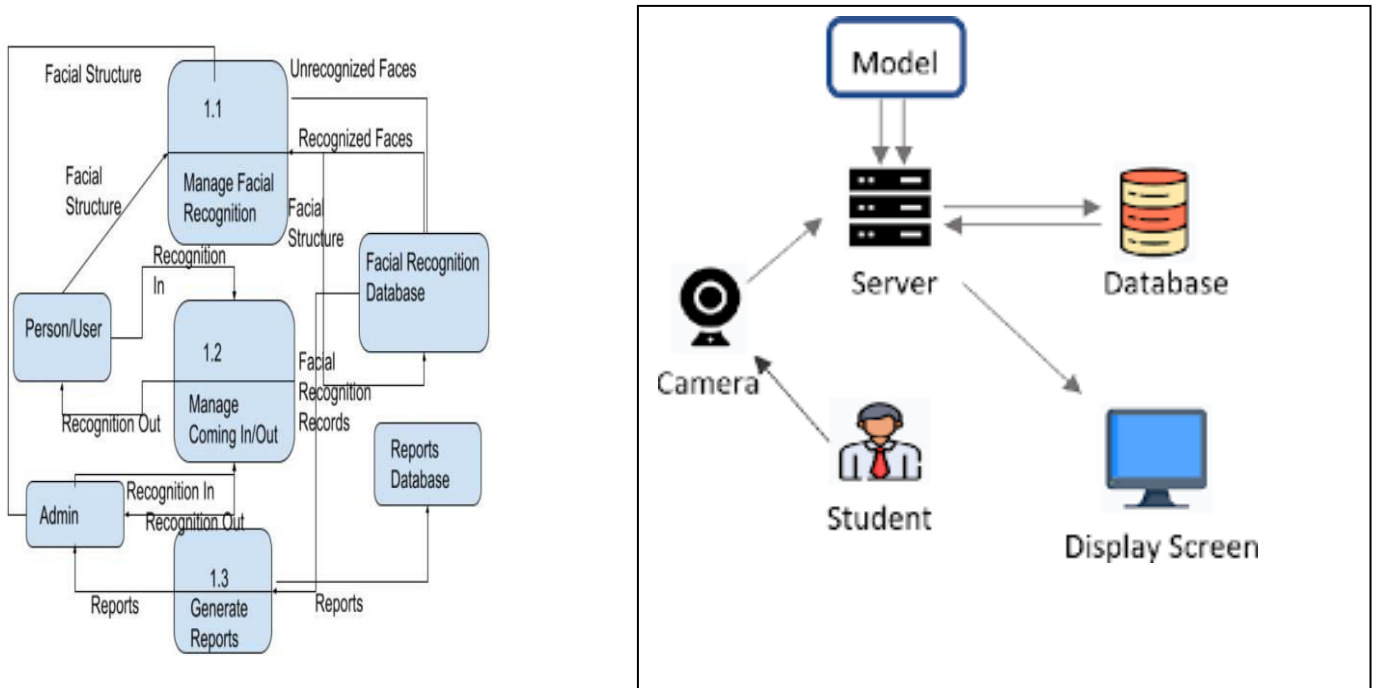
Facial Structure

1.1

Manage Facial Recognition

Unrecognized Faces

Recognized Faces

Facial Structure

Facial Structure

Recognition In

Facial Recognition Database

Person/User

1.2

Manage Coming In/Out

Facial Recognition Records

Recognition Out

Reports Database

Admin

Recognition In

Recognition Out

1.3

Generate Reports

Reports

Reports

Model

Server

Database

Camera

Student

Display Screen